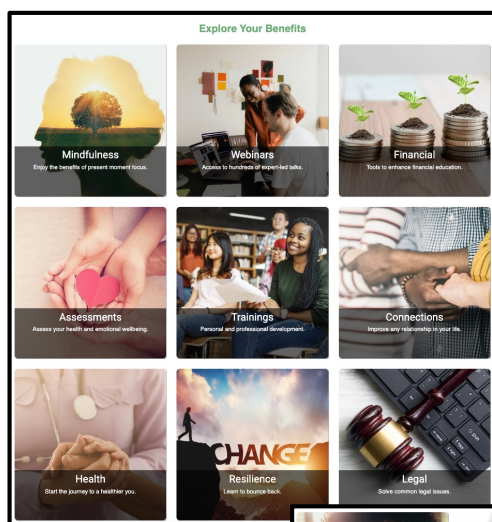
Explore Your Benefits

Mindfulness
Enjoy the benefits of present moment focus.

Webinars
Access to hundreds of expert-led talks.

Financial
Tools to enhance financial education.

Assessments
Assess your health and emotional wellbeing.

Trainings
Personal and professional development.

Connections
Improve any relationship in your life.

Health
Start the journey to a healthier you.

CHANGE
Resilience
Learn to bounce back.

Legal
Solve common legal issues.